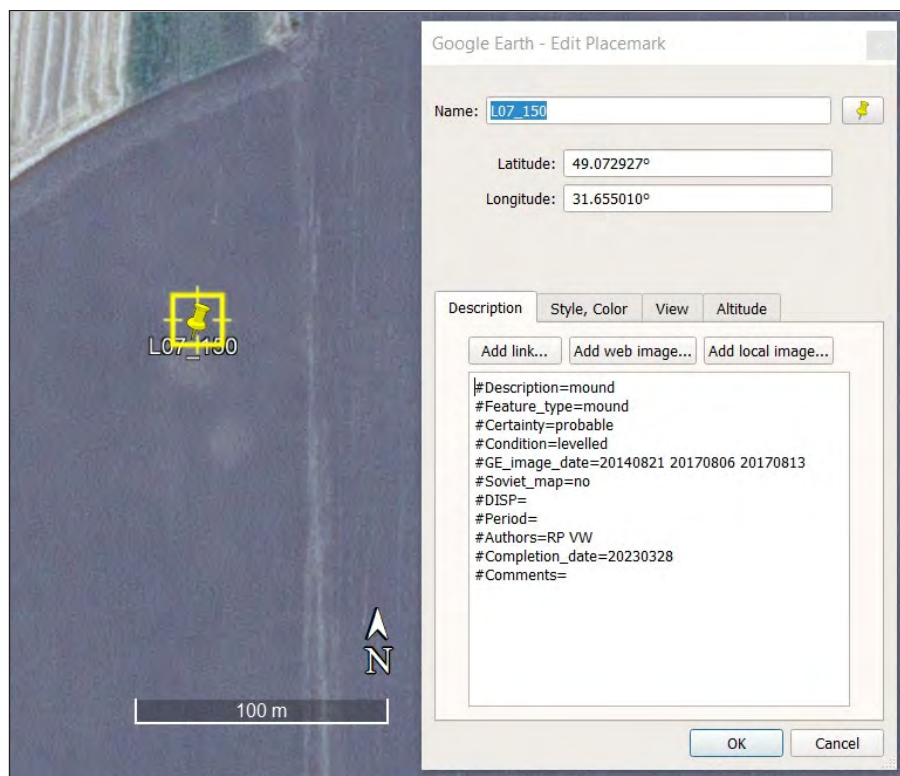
L07_150

N

100 m

Google Earth - Edit Placemark

Name: L07_150

Latitude: 49.072927°

Longitude: 31.655010°

Description | Style, Color | View | Altitude

Add link... | Add web image... | Add local image...

#Description=mound
#Feature_type=mound
#Certainty=probable
#Condition=levelled
#GE_image_date=20140821 20170806 20170813
#Soviet_map=no
#DISP=
#Period=
#Authors=RP VW
#Completion_date=20230328
#Comments=

OK | Cancel